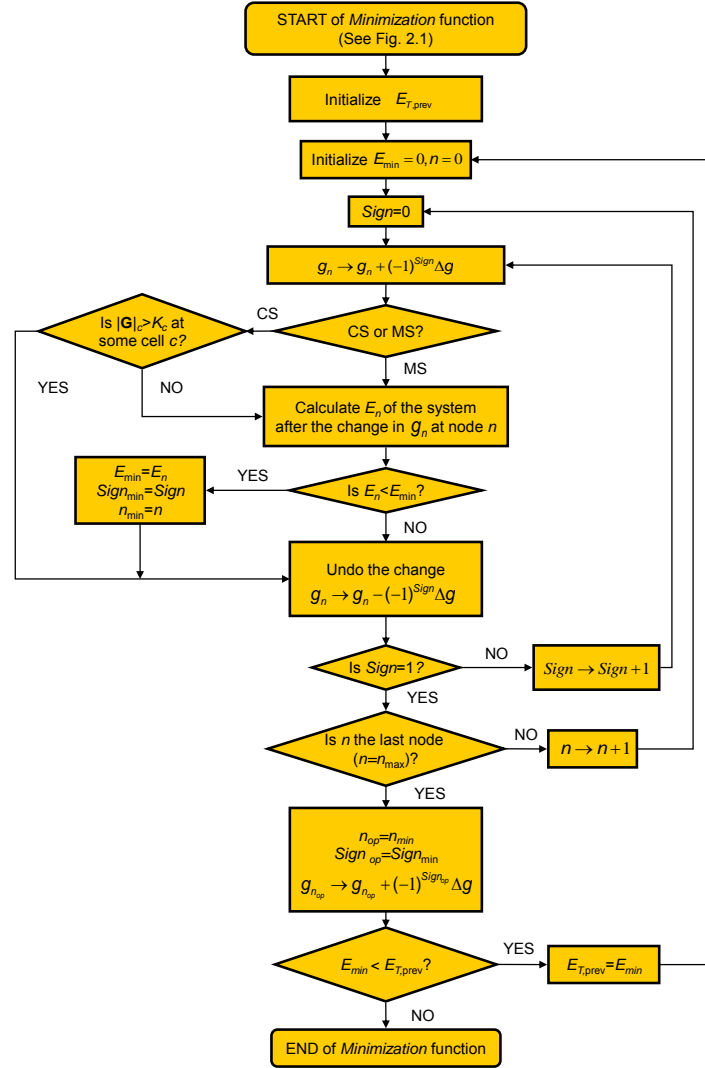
START of *Minimization* function (See Fig. 2.1)

Initialize $E_{T,\text{prev}}$

Initialize $E_{\min}=0, n=0$

*Sign*=0

$g_n \rightarrow g_n + (-1)^{Sign}\Delta g$

CS or MS?

CS

Is $|\mathbf{G}|_c > K_c$ at some cell *c*?

YES

NO

MS

Calculate $E_n$ of the system after the change in $g_n$ at node *n*

Is $E_n < E_{\min}$?

YES

$E_{\min}=E_n$
$Sign_{\min}=Sign$
$n_{\min}=n$

NO

Undo the change
$g_n \rightarrow g_n - (-1)^{Sign}\Delta g$

Is *Sign*=1?

NO

$Sign \rightarrow Sign+1$

YES

Is *n* the last node ($n=n_{\max}$)?

NO

$n \rightarrow n+1$

YES

$n_{op}=n_{min}$
$Sign_{op}=Sign_{\min}$
$g_{n_{op}} \rightarrow g_{n_{op}} + (-1)^{Sign_{op}}\Delta g$

$E_{min} < E_{T,\text{prev}}$?

YES

$E_{T,\text{prev}}=E_{min}$

NO

END of *Minimization* function